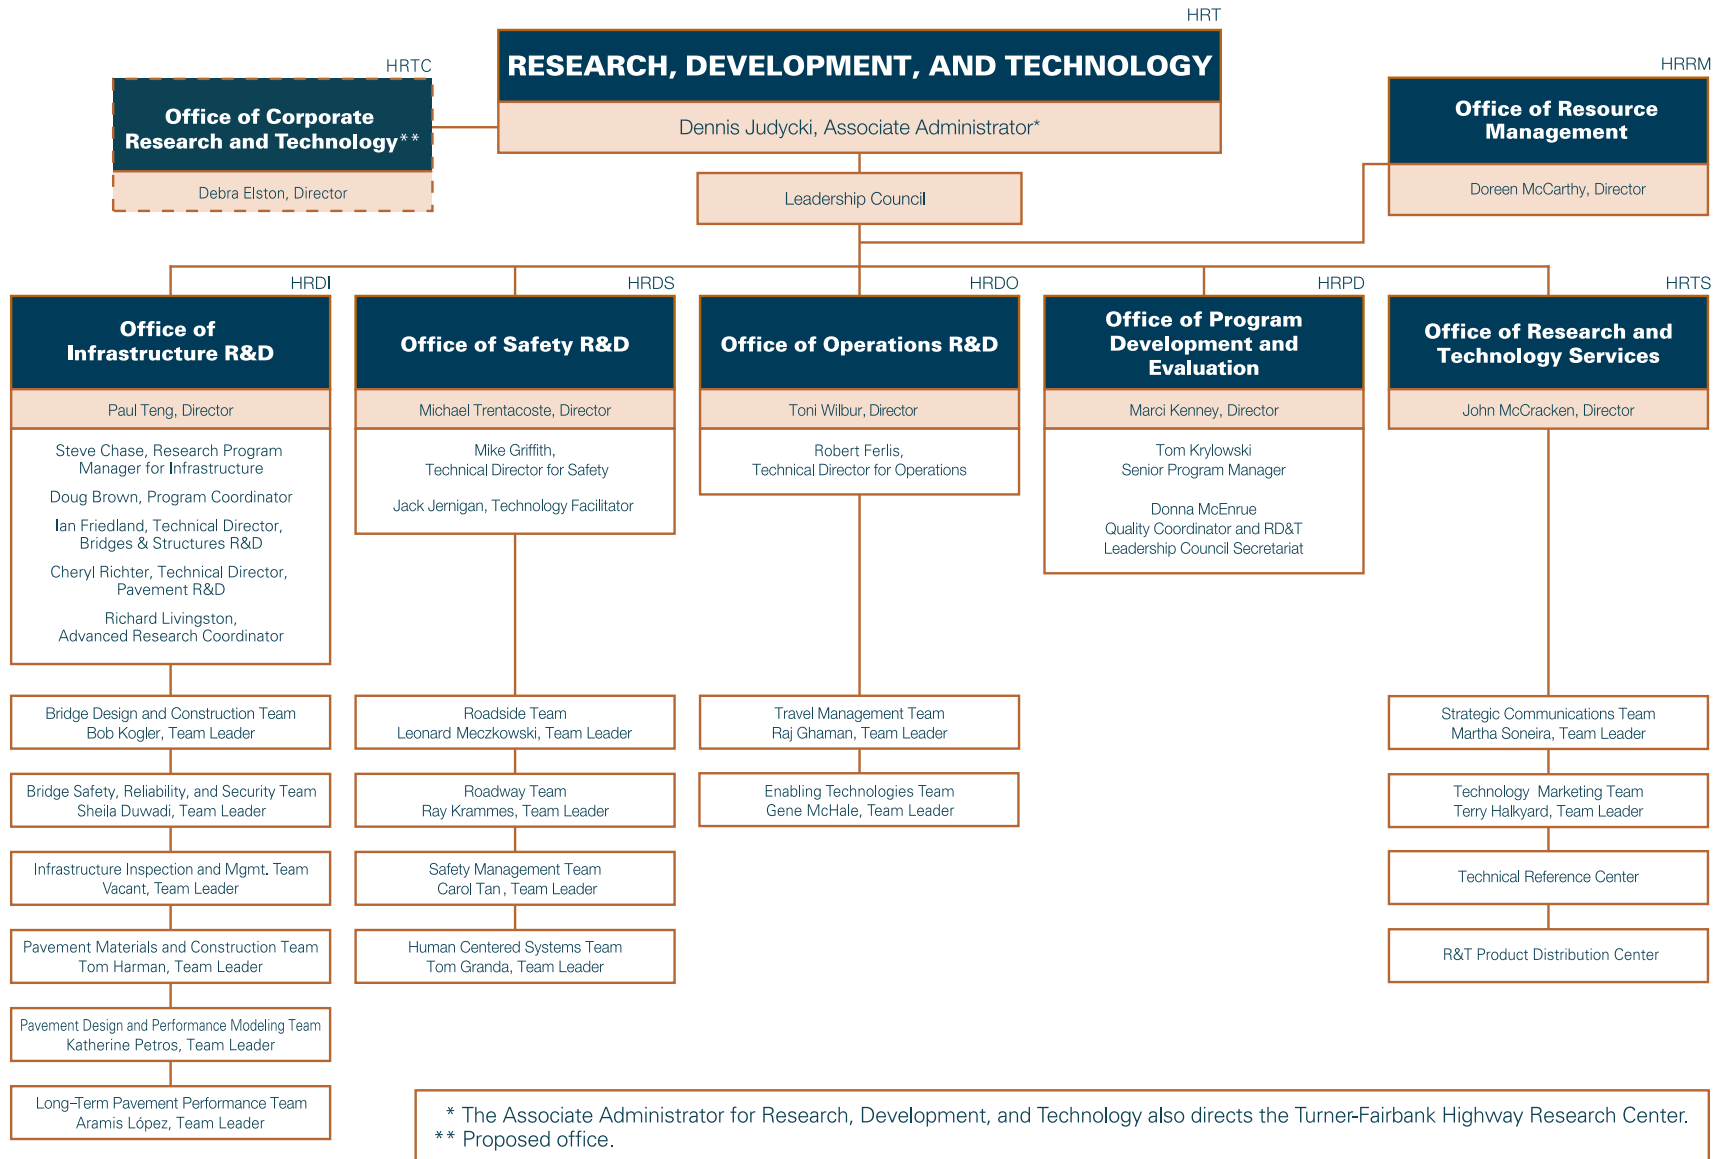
HRT
RESEARCH, DEVELOPMENT, AND TECHNOLOGY
Dennis Judycki, Associate Administrator*

HRTC
Office of Corporate Research and Technology**
Debra Elston, Director

HRRM
Office of Resource Management
Doreen McCarthy, Director

Leadership Council

HRDI
Office of Infrastructure R&D
Paul Teng, Director
Steve Chase, Research Program Manager for Infrastructure
Doug Brown, Program Coordinator
Ian Friedland, Technical Director, Bridges & Structures R&D
Cheryl Richter, Technical Director, Pavement R&D
Richard Livingston, Advanced Research Coordinator

Bridge Design and Construction Team
Bob Kogler, Team Leader

Bridge Safety, Reliability, and Security Team
Sheila Duwadi, Team Leader

Infrastructure Inspection and Mgmt. Team
Vacant, Team Leader

Pavement Materials and Construction Team
Tom Harman, Team Leader

Pavement Design and Performance Modeling Team
Katherine Petros, Team Leader

Long-Term Pavement Performance Team
Aramis López, Team Leader

HRDS
Office of Safety R&D
Michael Trentacoste, Director
Mike Griffith, Technical Director for Safety
Jack Jernigan, Technology Facilitator

Roadside Team
Leonard Meczkowski, Team Leader

Roadway Team
Ray Krammes, Team Leader

Safety Management Team
Carol Tan , Team Leader

Human Centered Systems Team
Tom Granda, Team Leader

HRDO
Office of Operations R&D
Toni Wilbur, Director
Robert Ferlis, Technical Director for Operations

Travel Management Team
Raj Ghaman, Team Leader

Enabling Technologies Team
Gene McHale, Team Leader

HRPD
Office of Program Development and Evaluation
Marci Kenney, Director
Tom Krylowski
Senior Program Manager
Donna McEnrue
Quality Coordinator and RD&T Leadership Council Secretariat

HRTS
Office of Research and Technology Services
John McCracken, Director

Strategic Communications Team
Martha Soneira, Team Leader

Technology Marketing Team
Terry Halkyard, Team Leader

Technical Reference Center

R&T Product Distribution Center

* The Associate Administrator for Research, Development, and Technology also directs the Turner-Fairbank Highway Research Center.
** Proposed office.